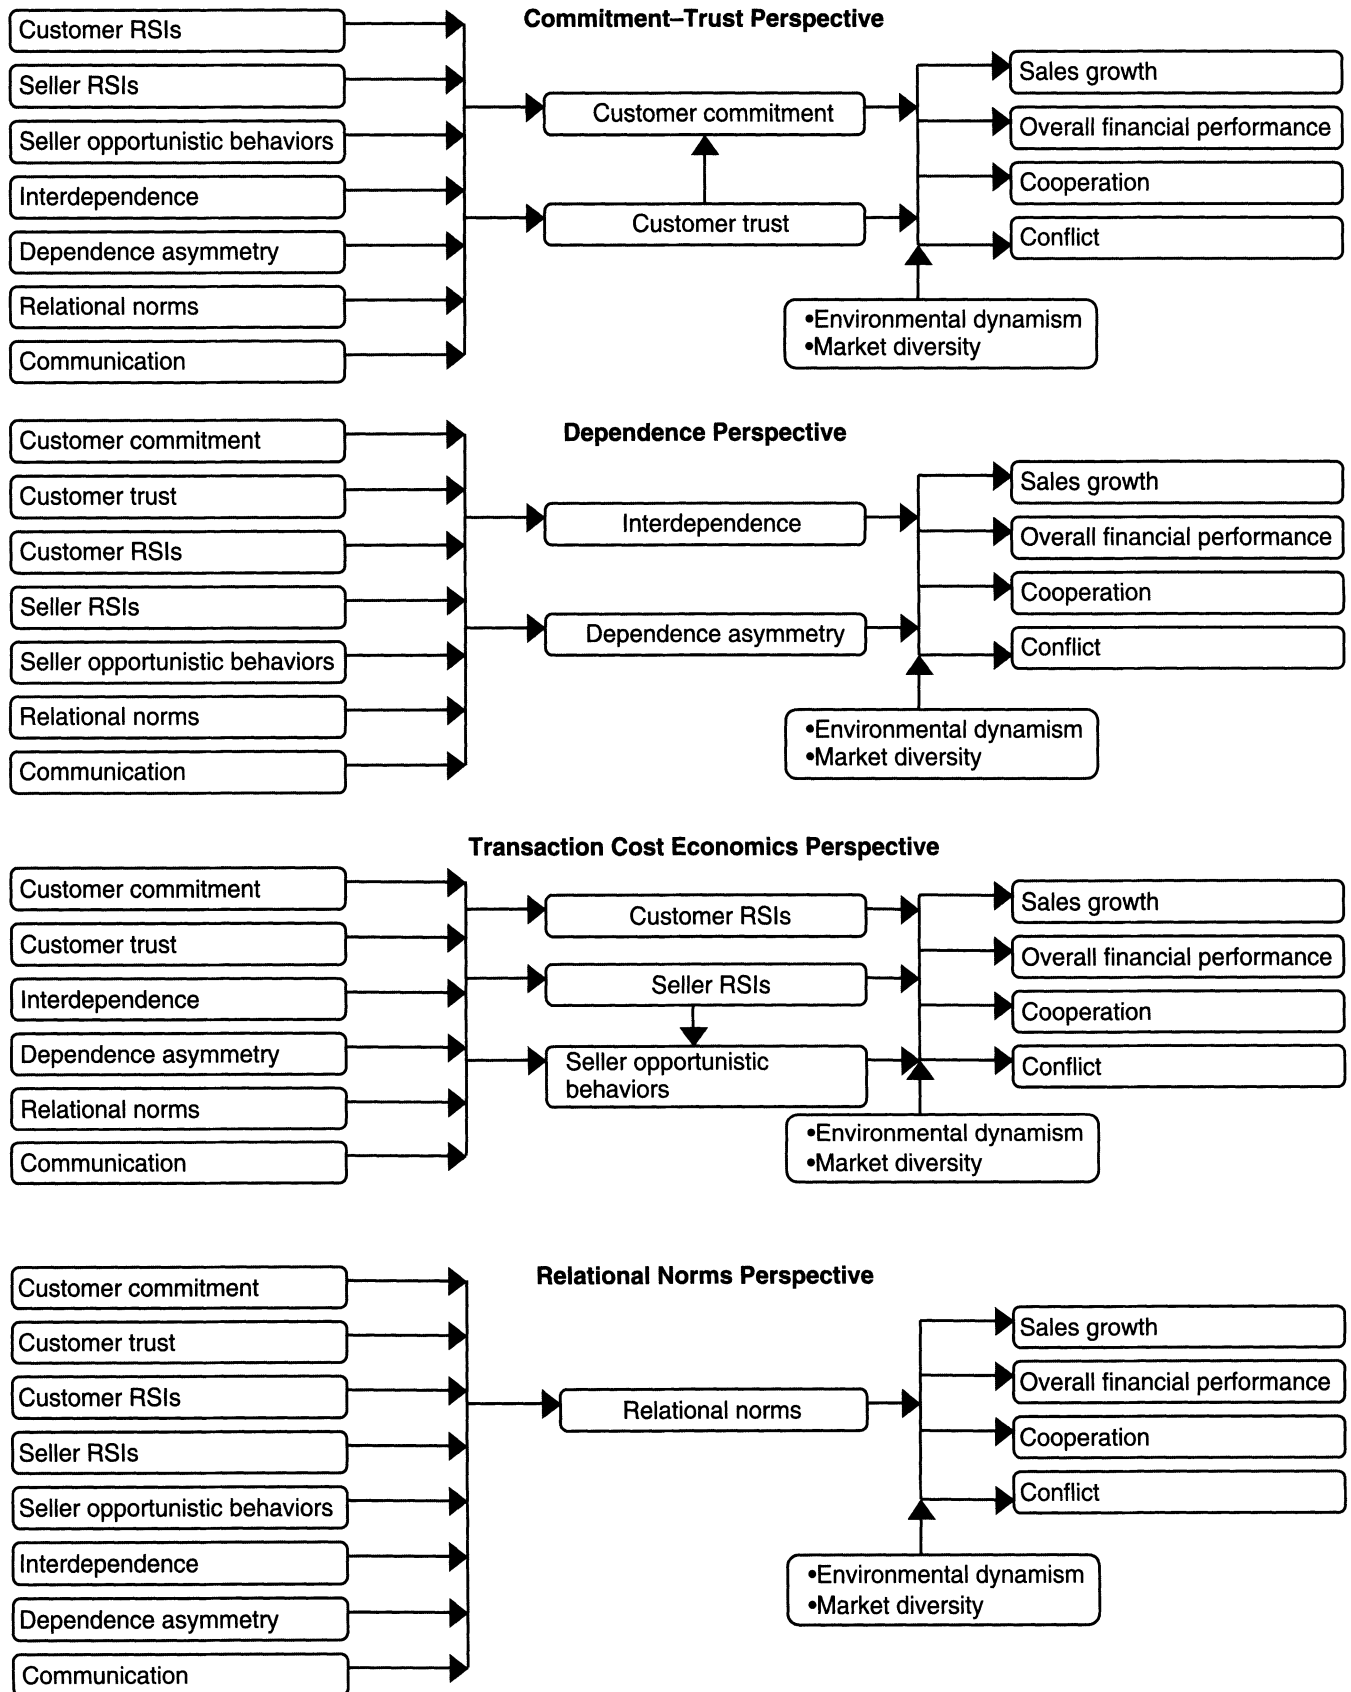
Commitment–Trust Perspective

Customer RSIs
Seller RSIs
Seller opportunistic behaviors
Interdependence
Dependence asymmetry
Relational norms
Communication

Customer commitment
Customer trust

Sales growth
Overall financial performance
Cooperation
Conflict

•Environmental dynamism
•Market diversity

Dependence Perspective

Customer commitment
Customer trust
Customer RSIs
Seller RSIs
Seller opportunistic behaviors
Relational norms
Communication

Interdependence
Dependence asymmetry

Sales growth
Overall financial performance
Cooperation
Conflict

•Environmental dynamism
•Market diversity

Transaction Cost Economics Perspective

Customer commitment
Customer trust
Interdependence
Dependence asymmetry
Relational norms
Communication

Customer RSIs
Seller RSIs
Seller opportunistic behaviors

Sales growth
Overall financial performance
Cooperation
Conflict

•Environmental dynamism
•Market diversity

Relational Norms Perspective

Customer commitment
Customer trust
Customer RSIs
Seller RSIs
Seller opportunistic behaviors
Interdependence
Dependence asymmetry
Communication

Relational norms

Sales growth
Overall financial performance
Cooperation
Conflict

•Environmental dynamism
•Market diversity